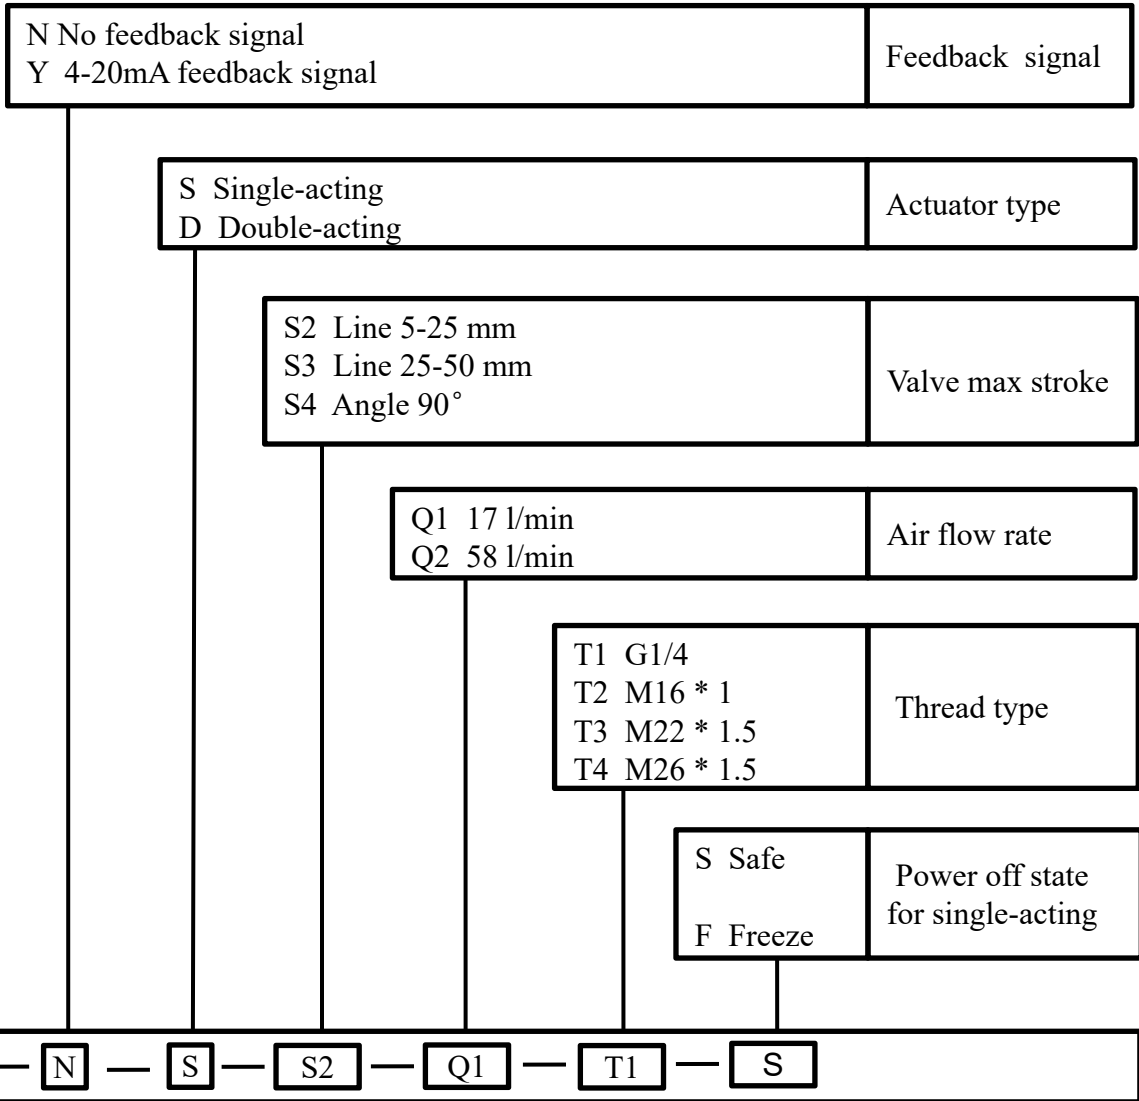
N No feedback signal
Y 4-20mA feedback signal

Feedback signal

S Single-acting
D Double-acting

Actuator type

S2 Line 5-25 mm
S3 Line 25-50 mm
S4 Angle 90˚

Valve max stroke

Q1 17 l/min
Q2 58 l/min

Air flow rate

T1 G1/4
T2 M16 * 1
T3 M22 * 1.5
T4 M26 * 1.5

Thread type

S Safe

F Freeze

Power off state for single-acting

— N — S — S2 — Q1 — T1 — S